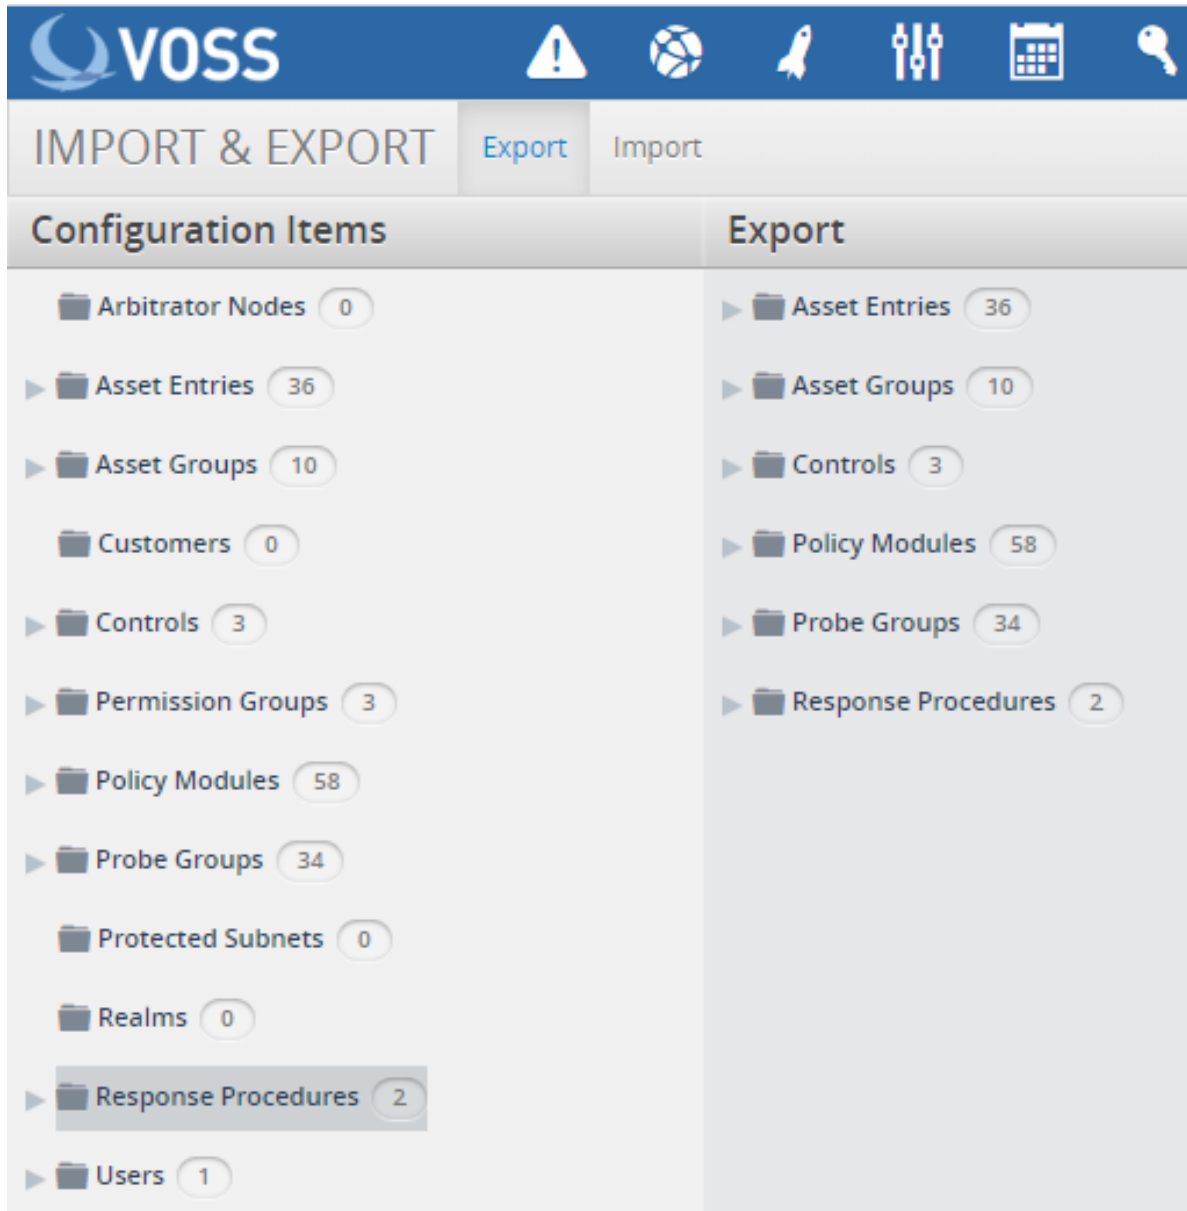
VOSS

IMPORT & EXPORT Export Import

Configuration Items

Arbitrator Nodes 0
Asset Entries 36
Asset Groups 10
Customers 0
Controls 3
Permission Groups 3
Policy Modules 58
Probe Groups 34
Protected Subnets 0
Realms 0
Response Procedures 2
Users 1

Export

Asset Entries 36
Asset Groups 10
Controls 3
Policy Modules 58
Probe Groups 34
Response Procedures 2